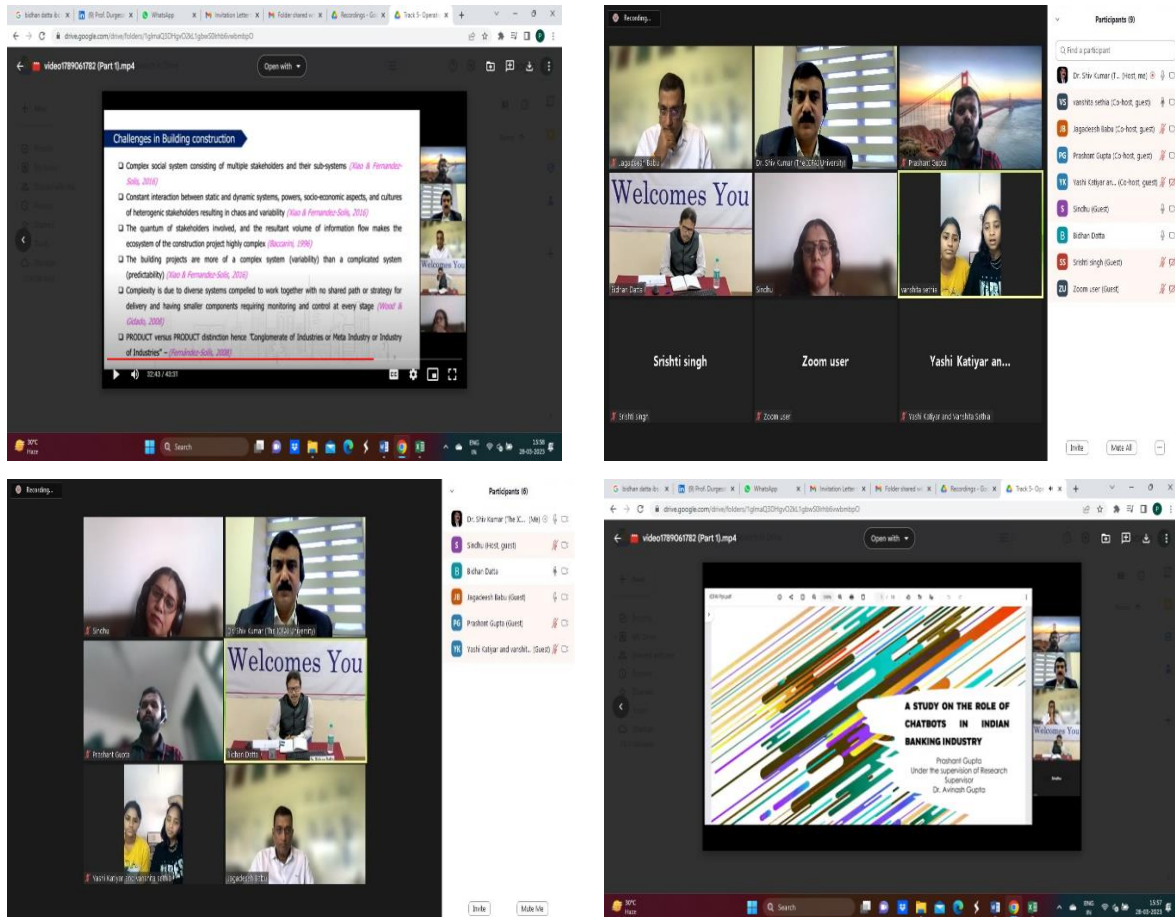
video1789061782 (Part 1).mp4

Open with

Challenges in Building construction

❑ Complex social system consisting of multiple stakeholders and their sub-systems (Xiao & Fernandez-Solis, 2016)

❑ Constant interaction between static and dynamic systems, powers, socio-economic aspects, and cultures of heterogenic stakeholders resulting in chaos and variability (Xiao & Fernandez-Solis, 2016)

❑ The quantum of stakeholders involved, and the resultant volume of information flow makes the ecosystem of the construction project highly complex (Baccarini, 1996)

❑ The building projects are more of a complex system (variability) than a complicated system (predictability) (Xiao & Fernandez-Solis, 2016)

❑ Complexity is due to diverse systems compelled to work together with no shared path or strategy for delivery and having smaller components requiring monitoring and control at every stage (Wood & Gidado, 2008)

❑ PRODUCT versus PRODUCT distinction hence "Conglomerate of Industries or Meta Industry or Industry of Industries" – (Fernandez-Solis, 2008)

32:43 / 43:31

Search

Recording...

Participants (9)

Find a participant

Dr. Shiv Kumar (T... (Host, me)
vanshita sethia (Co-host, guest)
Jagadeesh Babu (Co-host, guest)
Prashant Gupta (Co-host, guest)
Yashi Katiyar an... (Co-host, guest)
Sindhu (Guest)
Bidhan Datta
Srishti singh (Guest)
Zoom user (Guest)

Jagadeesh Babu
Dr. Shiv Kumar (The ICFAI University)
Prashant Gupta
Welcomes You
Bidhan Datta
Sindhu
vanshita sethia
Srishti singh
Zoom user
Yashi Katiyar an...
Srishti singh
Zoom user
Yashi Katiyar and Vanshita Sethia

Invite
Mute All

Recording...

Participants (6)

Dr. Shiv Kumar (The IC... (Me)
Sindhu (Host, guest)
Bidhan Datta
Jagadeesh Babu (Guest)
Prashant Gupta (Guest)
Yashi Katiyar and vanshit... (Guest)

Sindhu
Dr. Shiv Kumar (The ICFAI University)
Welcomes You
Prashant Gupta
Bidhan Datta
Yashi Katiyar and vanshita sethia
Jagadeesh Babu

Invite
Mute Me

video1789061782 (Part 1).mp4

Open with

A STUDY ON THE ROLE OF CHATBOTS IN INDIAN BANKING INDUSTRY

Prashant Gupta
Under the supervision of Research Supervisor
Dr. Avinash Gupta

Welcomes You
Sindhu

Search
15:57
28-03-2025